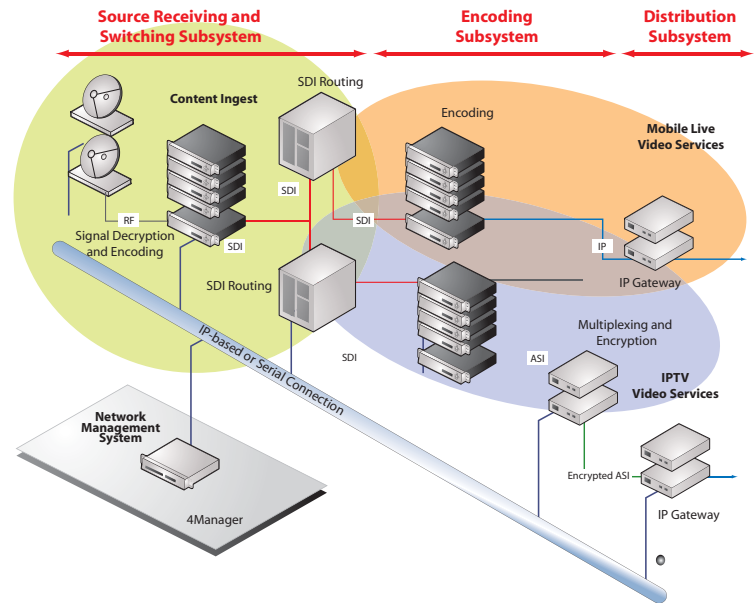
Source Receiving and Switching Subsystem

Encoding Subsystem

Distribution Subsystem

SDI Routing

Content Ingest

Encoding

Mobile Live Video Services

SDI

RF

SDI

Signal Decryption and Encoding

SDI

IP

SDI Routing

IP Gateway

Multiplexing and Encryption

SDI

ASI

IPTV Video Services

IP-based or Serial Connection

Network Management System

Encrypted ASI

4Manager

IP Gateway